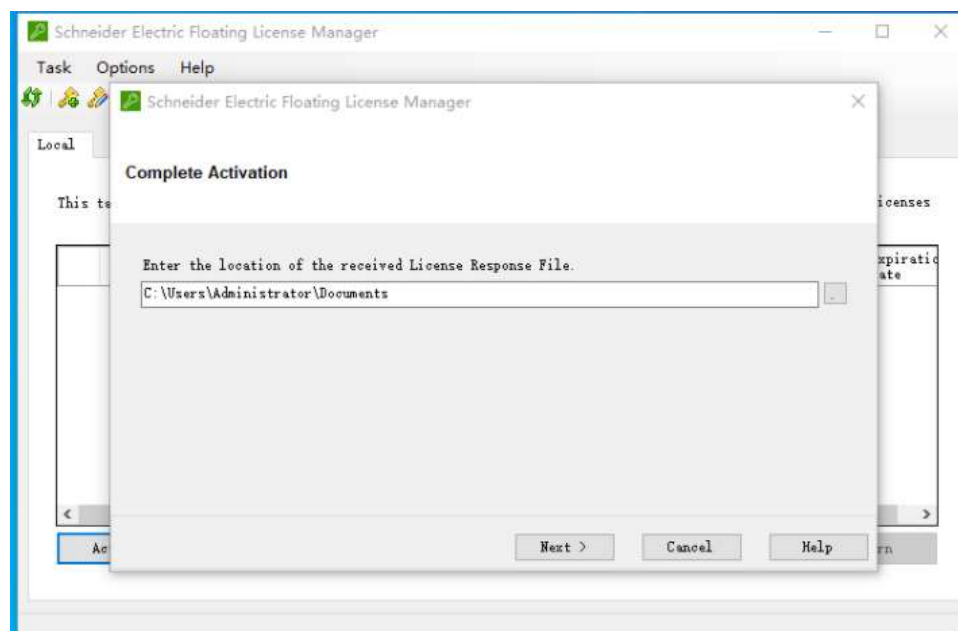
Schneider Electric Floating License Manager

Task Options Help

Local

This te

icenses

xpiratic
ate

Ac

rn

Schneider Electric Floating License Manager

Complete Activation

Enter the location of the received License Response File.

C:\Users\Administrator\Documents

..

Next >

Cancel

Help